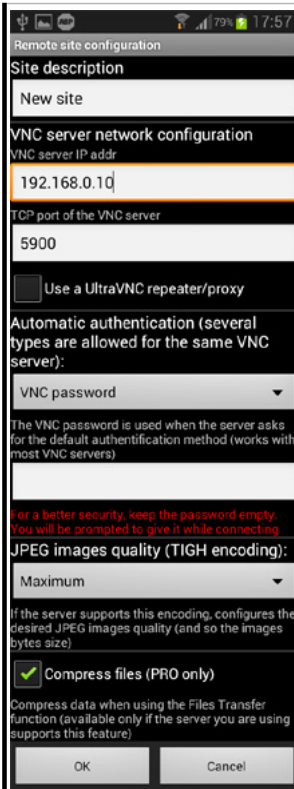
79% 17:57

Remote site configuration

Site description

New site

VNC server network configuration

VNC server IP addr

192.168.0.10

TCP port of the VNC server

5900

Use a UltraVNC repeater/proxy

Automatic authentication (several types are allowed for the same VNC server):

VNC password

The VNC password is used when the server asks for the default authentification method (works with most VNC servers)

For a better security, keep the password empty. You will be prompted to give it while connecting

JPEG images quality (TIGH encoding):

Maximum

If the server supports this encoding, configures the desired JPEG images quality (and so the images bytes size)

Compress files (PRO only)

Compress data when using the Files Transfer function (available only if the server you are using supports this feature)

OK

Cancel